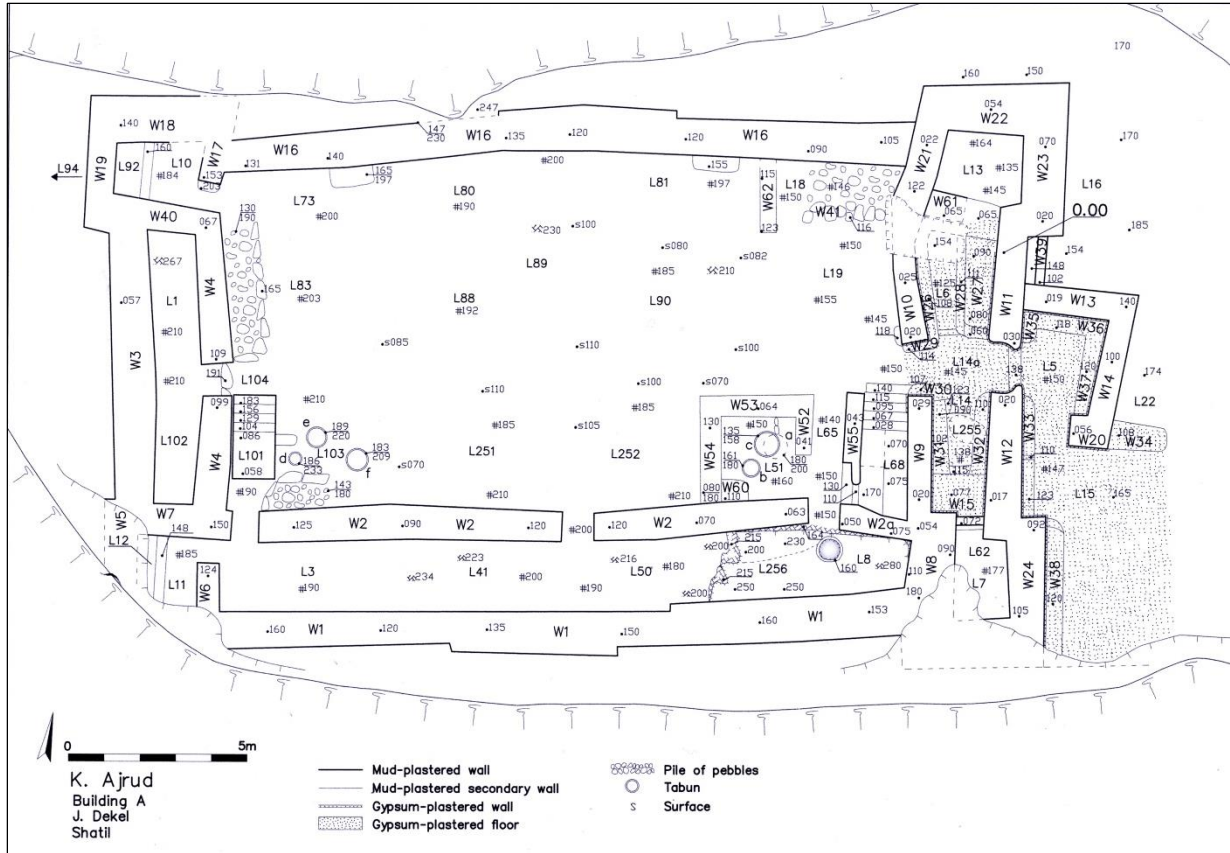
170
.160 .150
054
W22
.170
247
147 230
W16 .135 .120 .120 W16 .090 .105
.140 W18
#200
022
#164
070
160
L10
W17
W16
.131
.140
165 197
155
W21
L13
#135
W23
L94
W19
L92
#184
153 203
L80
L81
#197
115
L18
#146
122
#145
L16
L73
#190
W62 #150
W61
065 .065
.020
W40 .067
130 190
#200
123
W41
116
0.00
.185
$\Leftarrow$267
L89
$\Leftarrow$230 .s100
.s080
.s082
#150
154
090
W39
154
.057
L1
W4
.165
L83 #203
L88 #192
#185
$\Leftarrow$210
L90
L19
025
L6
W28
W27
W11
148 102 142
#210
#155
#145
118
W10
W26
.080 .060
.019
W13
.140
W3
109
.s085
.s110
.s100
020
W29
030
W35
118
W36
191
L104
.s110
.s100
.s070
#150
L14a
L5
100
#210
#210
.099
183 .156 .129 .104 .086
e 189 220
#185
#185
W53 064
130 135 158
#150 c a
#140
140 115 095 067 028
W30 .123
L14 .090
#150
W37
W14
.174
L22
L102
W4
L101
.058
d 186 233
L103 f 183 209
.s070
L251
.s105
L252
W54
L51
180 200
W52
L65
043
W55
.070
W9
L255
W31
W32
W33
W12
W20
W34
#190
143 180
#210
161 180
b #160
041
L68
.138 #157
110
#147
056 108
.165
W5
W7
148
.150
080 180 .110
W60
#210
.150 130 110
.170
.075
W15
.020 .077 .017
.123
L15
L12
.125 W2 .090 W2 .120 #200 .120 W2 .070 .063 #150 .050 W2a .075 .072 .054 .092
#185
$\Leftarrow$223
$\Leftarrow$216
$\Leftarrow$200 215 .200 .230 .164
L8 #280
090
L62
W24
W38
L11
124
W6
L3 #190
$\Leftarrow$234
L41
#200
#190
L50 #180
$\Leftarrow$200 215 .250 .250
L256 160
210 W8
#177
L7
#120
180
.160 W1 .120 .135 W1 .150 .160 W1 .153 .105
0 5m
K. Ajrud
Building A
J. Dekel
Shatil
Mud-plastered wall
Mud-plastered secondary wall
Gypsum-plastered wall
Gypsum-plastered floor
Pile of pebbles
Tabun
s Surface